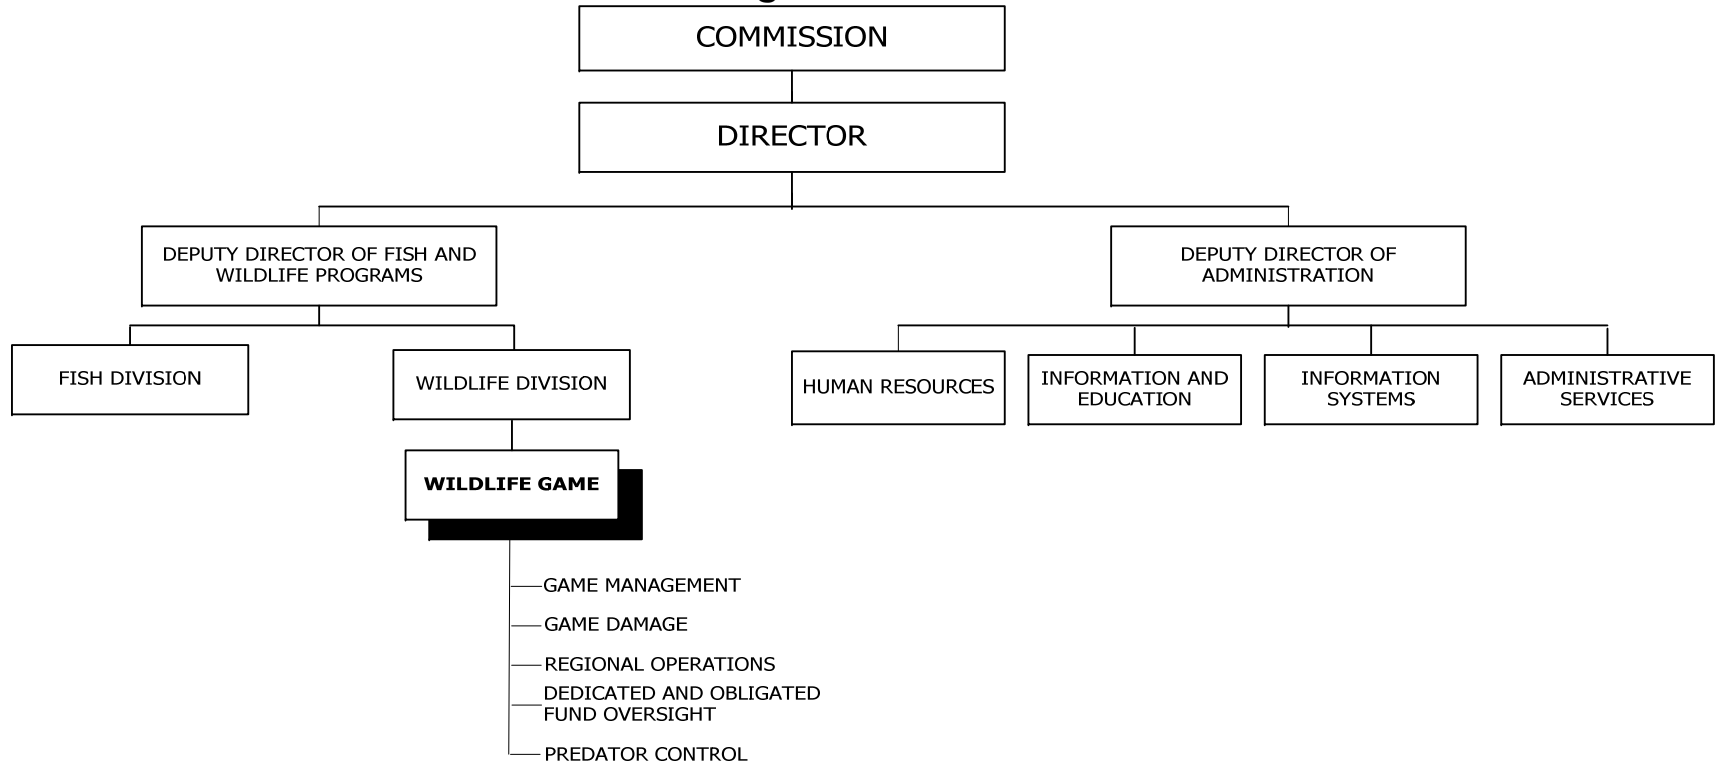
COMMISSION

DIRECTOR

DEPUTY DIRECTOR OF FISH AND WILDLIFE PROGRAMS

DEPUTY DIRECTOR OF ADMINISTRATION

FISH DIVISION

WILDLIFE DIVISION

WILDLIFE GAME

GAME MANAGEMENT

GAME DAMAGE

REGIONAL OPERATIONS

DEDICATED AND OBLIGATED FUND OVERSIGHT

PREDATOR CONTROL

HUMAN RESOURCES

INFORMATION AND EDUCATION

INFORMATION SYSTEMS

ADMINISTRATIVE SERVICES